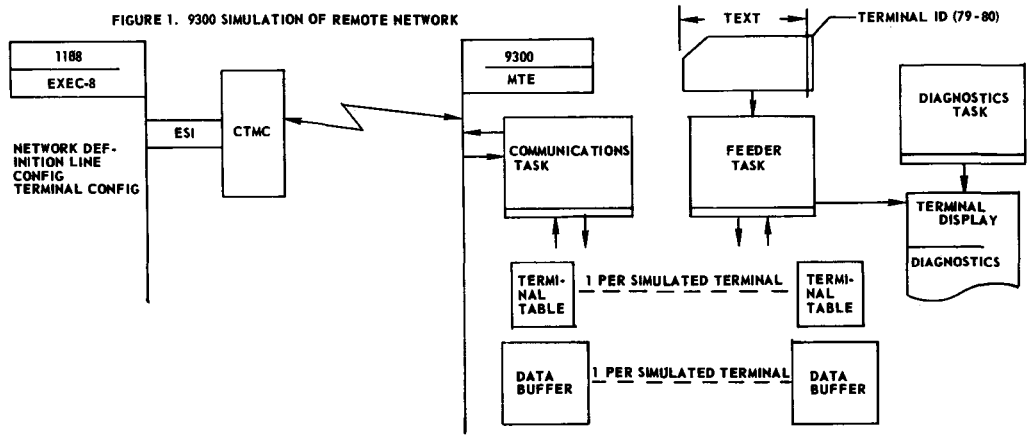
FIGURE 1. 9300 SIMULATION OF REMOTE NETWORK

1108

EXEC-8

ESI

CTMC

NETWORK DEFINITION LINE CONFIG TERMINAL CONFIG

9300

MTE

COMMUNICATIONS TASK

TEXT

TERMINAL ID (79-80)

FEEDER TASK

DIAGNOSTICS TASK

TERMINAL DISPLAY

DIAGNOSTICS

TERMINAL TABLE

1 PER SIMULATED TERMINAL

TERMINAL TABLE

DATA BUFFER

1 PER SIMULATED TERMINAL

DATA BUFFER